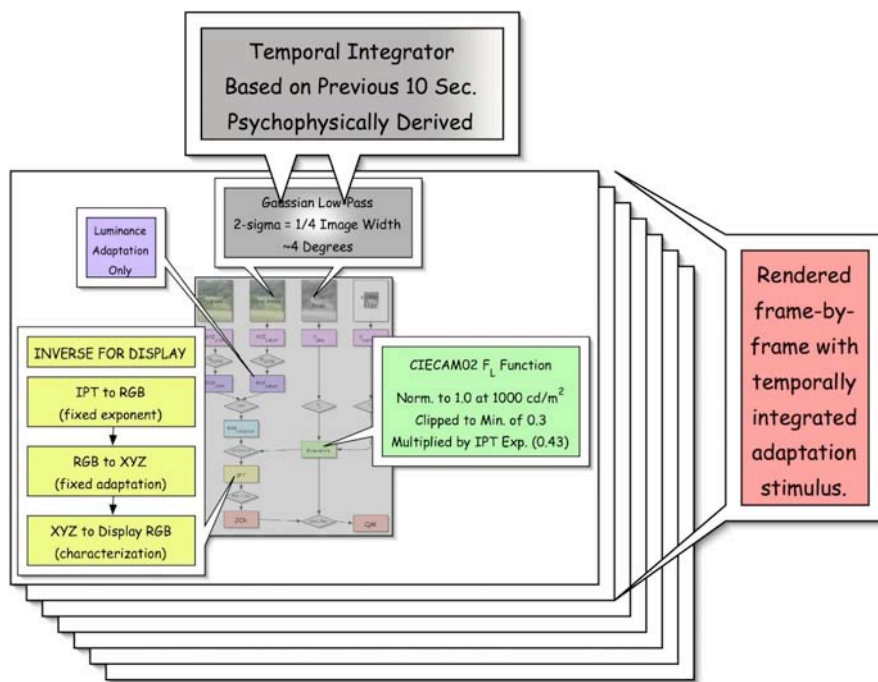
Temporal Integrator
Based on Previous 10 Sec.
Psychophysically Derived

Gaussian Low-Pass
2-sigma = 1/4 Image Width
~4 Degrees

Luminance Adaptation Only

Rendered frame-by-frame with temporally integrated adaptation stimulus.

INVERSE FOR DISPLAY

IPT to RGB
(fixed exponent)

RGB to XYZ
(fixed adaptation)

XYZ to Display RGB
(characterization)

CIECAM02 $F_L$ Function
Norm. to 1.0 at 1000 cd/m$^2$
Clipped to Min. of 0.3
Multiplied by IPT Exp. (0.43)

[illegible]